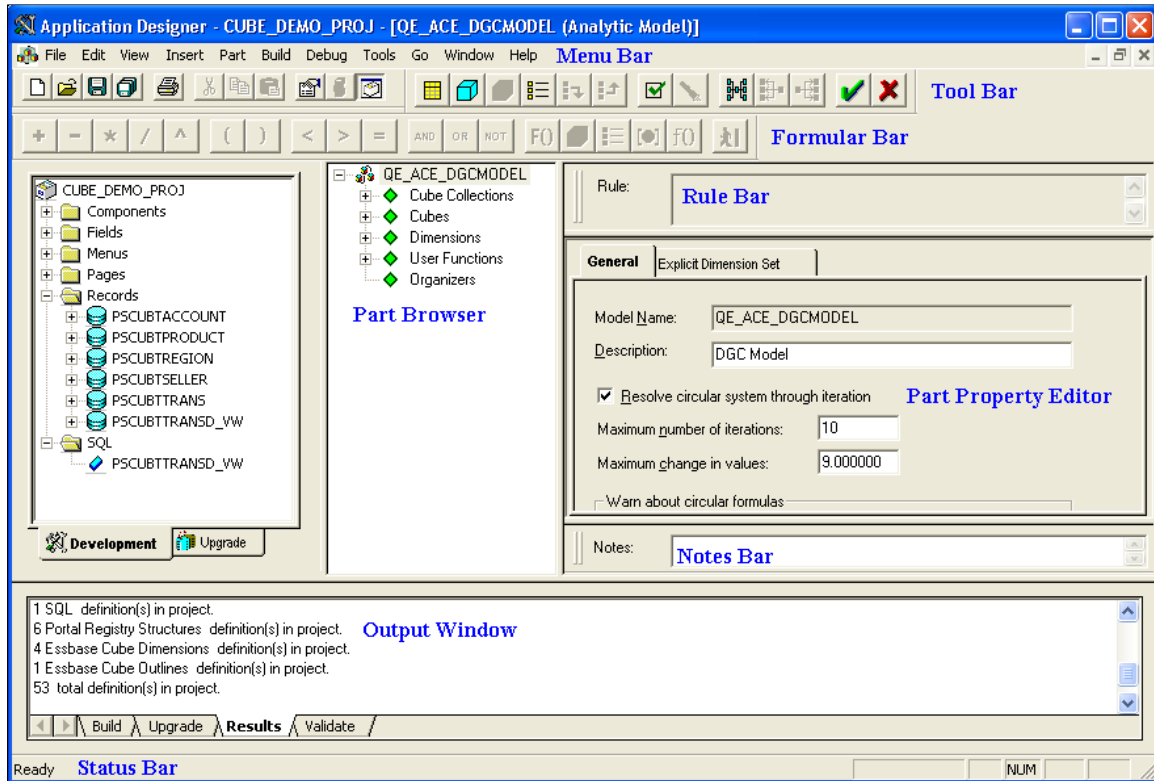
Application Designer - CUBE_DEMO_PROJ - [QE_ACE_DGCMODEL (Analytic Model)]

File Edit View Insert Part Build Debug Tools Go Window Help Menu Bar

Tool Bar

+ - * / ^ ( ) < > = AND OR NOT F() f() Formular Bar

CUBE_DEMO_PROJ
Components
Fields
Menus
Pages
Records
PSCUBTACCOUNT
PSCUBTPRODUCT
PSCUBTREGION
PSCUBTSELLER
PSCUBTTRANS
PSCUBTTRANSD_VW
SQL
PSCUBTTRANSD_VW

Development Upgrade

QE_ACE_DGCMODEL
Cube Collections
Cubes
Dimensions
User Functions
Organizers

Part Browser

Rule: Rule Bar

General Explicit Dimension Set

Model Name: QE_ACE_DGCMODEL
Description: DGC Model
Resolve circular system through iteration Part Property Editor
Maximum number of iterations: 10
Maximum change in values: 9.000000
Warn about circular formulas

Notes: Notes Bar

1 SQL definition(s) in project.
6 Portal Registry Structures definition(s) in project. Output Window
4 Essbase Cube Dimensions definition(s) in project.
1 Essbase Cube Outlines definition(s) in project.
53 total definition(s) in project.

Build Upgrade Results Validate

Ready Status Bar NUM